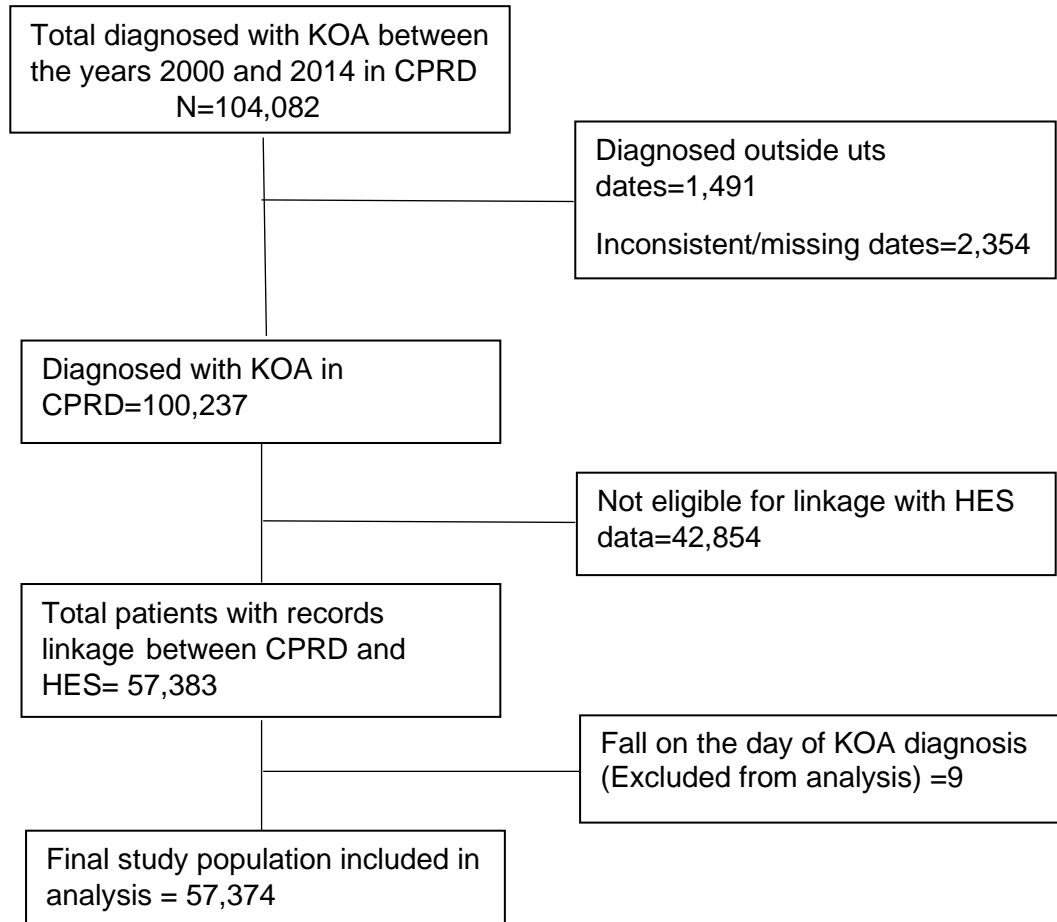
Total diagnosed with KOA between the years 2000 and 2014 in CPRD
N=104,082

Diagnosed outside uts dates=1,491

Inconsistent/missing dates=2,354

Diagnosed with KOA in CPRD=100,237

Not eligible for linkage with HES data=42,854

Total patients with records linkage between CPRD and HES= 57,383

Fall on the day of KOA diagnosis (Excluded from analysis) =9

Final study population included in analysis = 57,374